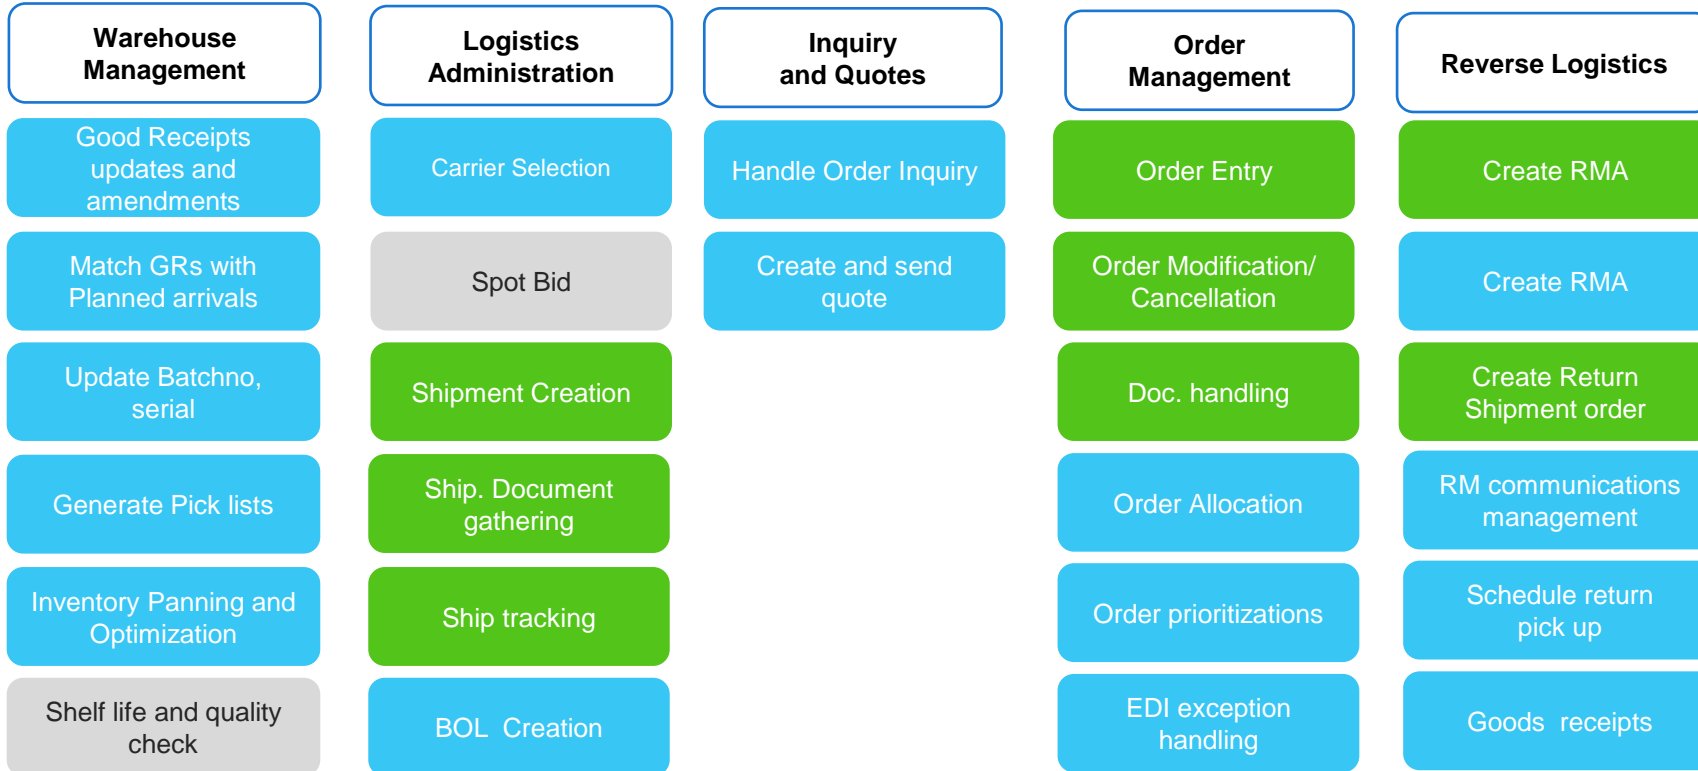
Warehouse Management

Good Receipts updates and amendments

Match GRs with Planned arrivals

Update Batchno, serial

Generate Pick lists

Inventory Panning and Optimization

Shelf life and quality check

Logistics Administration

Carrier Selection

Spot Bid

Shipment Creation

Ship. Document gathering

Ship tracking

BOL Creation

Inquiry and Quotes

Handle Order Inquiry

Create and send quote

Order Management

Order Entry

Order Modification/ Cancellation

Doc. handling

Order Allocation

Order prioritizations

EDI exception handling

Reverse Logistics

Create RMA

Create RMA

Create Return Shipment order

RM communications management

Schedule return pick up

Goods receipts